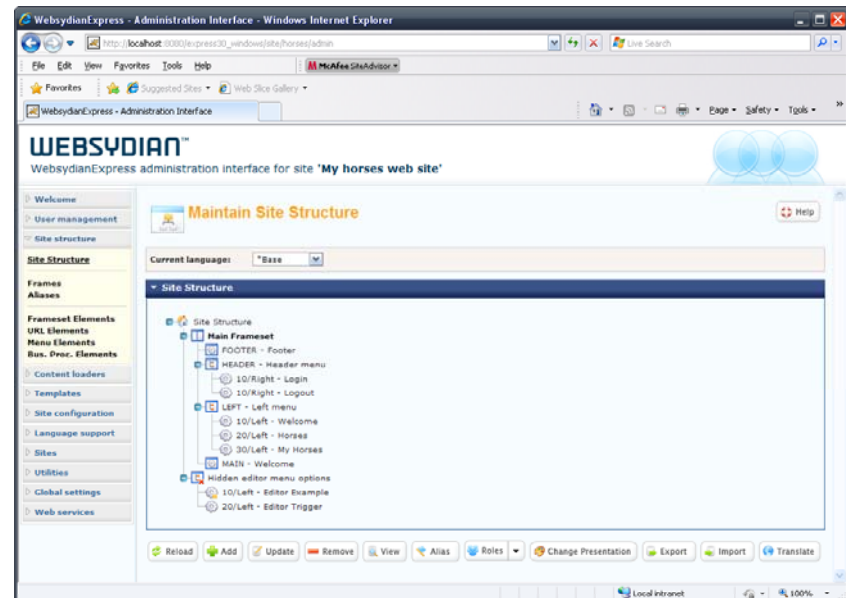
WebsydianExpress - Administration Interface - Windows Internet Explorer

http://localhost:8080/express30_windows/site/horses/admin

Live Search

File Edit View Favorites Tools Help

McAfee SiteAdvisor

Favorites

Suggested Sites

Web Slice Gallery

WebsydianExpress - Administration Interface

Page Safety Tools

WEBSYDIAN™

WebsydianExpress administration interface for site 'My horses web site'

Welcome
User management
Site structure
Site Structure
Frames
Aliases
Frameset Elements
URL Elements
Menu Elements
Bus. Proc. Elements
Content loaders
Templates
Site configuration
Language support
Sites
Utilities
Global settings
Web services

Maintain Site Structure

Help

Current language: *Base

Site Structure

Site Structure
Main Frameset
FOOTER - Footer
HEADER - Header menu
10/Right - Login
10/Right - Logout
LEFT - Left menu
10/Left - Welcome
20/Left - Horses
30/Left - My Horses
MAIN - Welcome
Hidden editor menu options
10/Left - Editor Example
20/Left - Editor Trigger

Reload | Add | Update | Remove | View | Alias | Roles | Change Presentation | Export | Import | Translate

Local intranet

100%